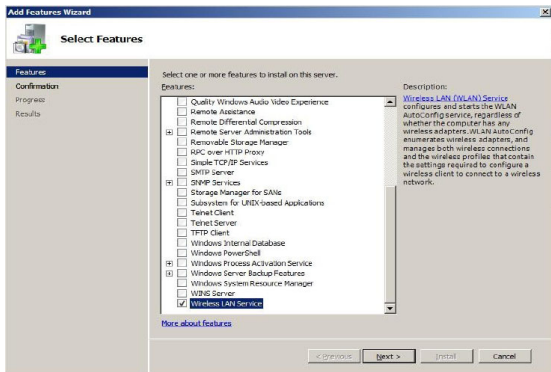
Add Features Wizard

Select Features

Features
Confirmation
Progress
Results

Select one or more features to install on this server.

Features:

Quality Windows Audio Video Experience
Remote Assistance
Remote Differential Compression
Remote Server Administration Tools
Removable Storage Manager
RPC over HTTP Proxy
Simple TCP/IP Services
SMTP Server
SNMP Services
Storage Manager for SANs
Subsystem for UNIX-based Applications
Telnet Client
Telnet Server
TFTP Client
Windows Internal Database
Windows PowerShell
Windows Process Activation Service
Windows Server Backup Features
Windows System Resource Manager
WINS Server
Wireless LAN Service

Description:

Wireless LAN (WLAN) Service configures and starts the WLAN AutoConfig service, regardless of whether the computer has any wireless adapters. WLAN AutoConfig enumerates wireless adapters, and manages both wireless connections and the wireless profiles that contain the settings required to configure a wireless client to connect to a wireless network.

More about features

< Previous  Next >  Install  Cancel